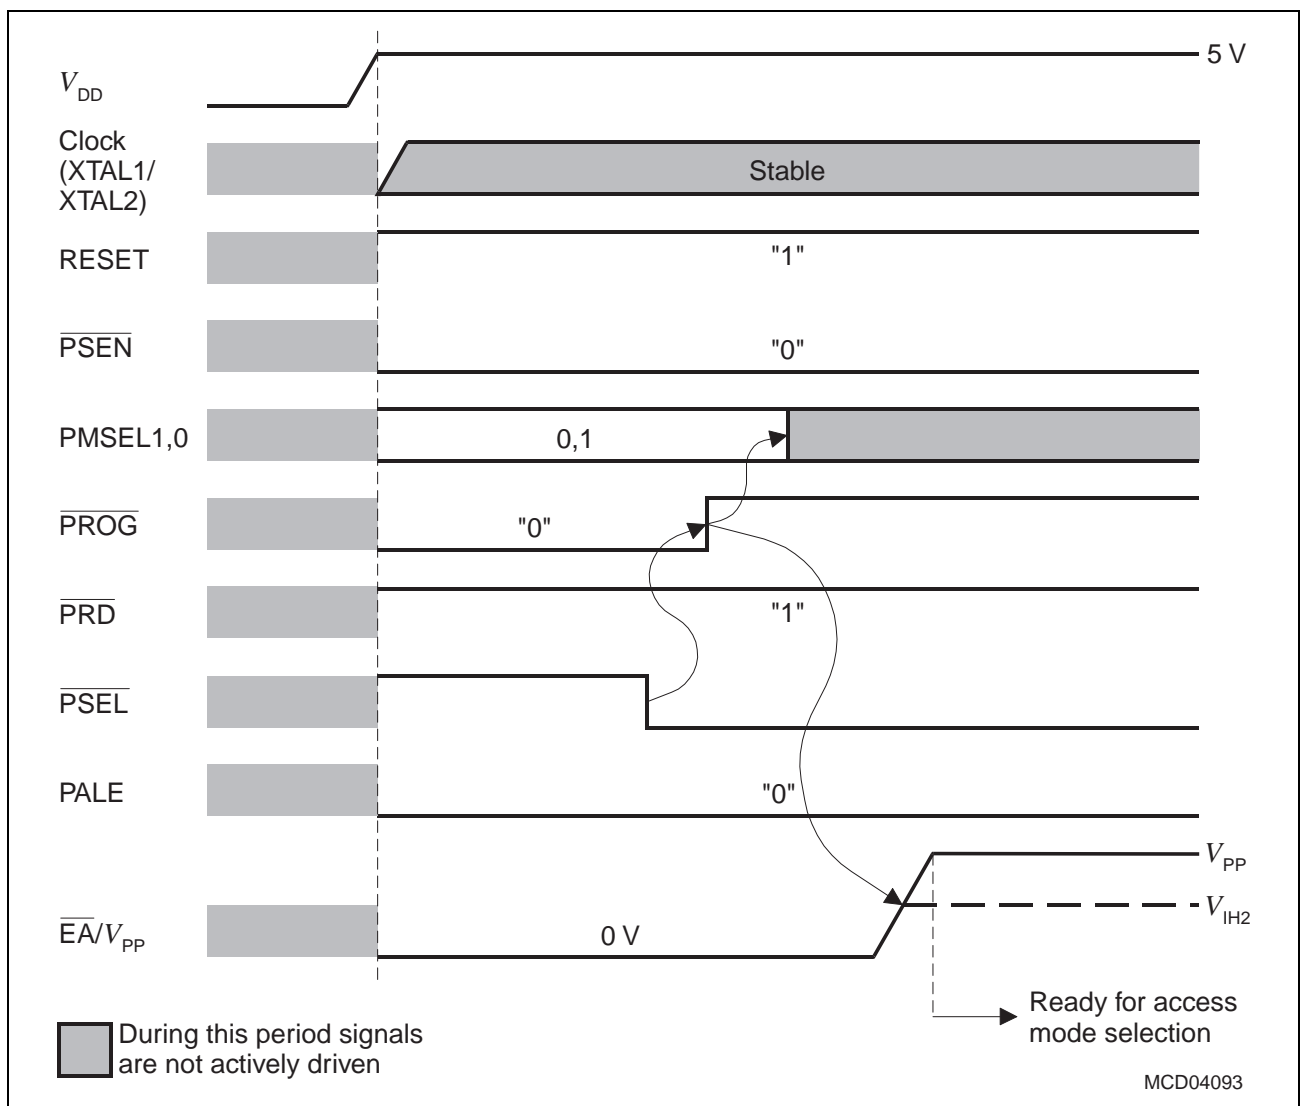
$V_{DD}$

5 V

Clock (XTAL1/ XTAL2)

Stable

RESET

"1"

$\overline{PSEN}$

"0"

PMSEL1,0

0,1

$\overline{PROG}$

"0"

$\overline{PRD}$

"1"

$\overline{PSEL}$

PALE

"0"

$V_{PP}$

$V_{IH2}$

$\overline{EA}/V_{PP}$

0 V

Ready for access mode selection

During this period signals are not actively driven

MCD04093